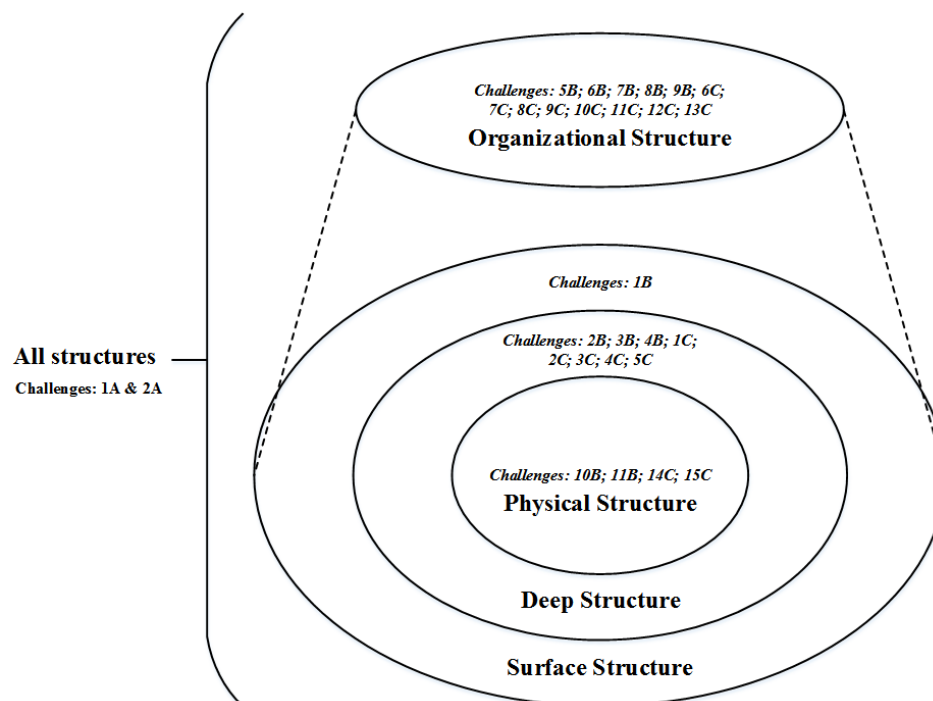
Challenges: 5B; 6B; 7B; 8B; 9B; 6C; 7C; 8C; 9C; 10C; 11C; 12C; 13C
Organizational Structure

Challenges: 1B

Challenges: 2B; 3B; 4B; 1C; 2C; 3C; 4C; 5C

All structures
Challenges: 1A & 2A

Challenges: 10B; 11B; 14C; 15C
Physical Structure

Deep Structure

Surface Structure